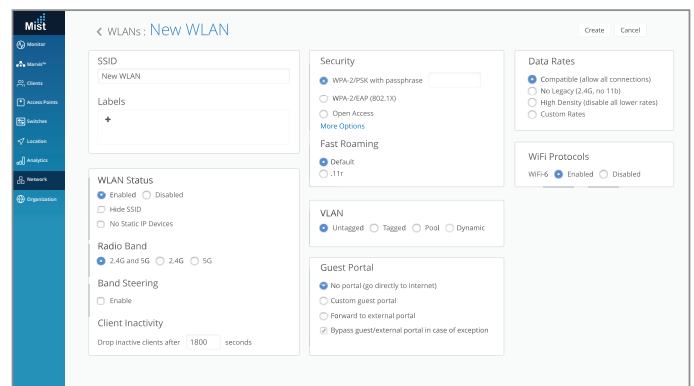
Mist

Monitor
Marvis™
Clients
Access Points
Switches
Location
Analytics
Network
Organization

< WLANs : New WLAN

Create Cancel

SSID
New WLAN

Labels
+

WLAN Status
Enabled Disabled
Hide SSID
No Static IP Devices

Radio Band
2.4G and 5G 2.4G 5G

Band Steering
Enable

Client Inactivity
Drop inactive clients after 1800 seconds

Security
WPA-2/PSK with passphrase
WPA-2/EAP (802.1X)
Open Access
More Options

Fast Roaming
Default
.11r

VLAN
Untagged Tagged Pool Dynamic

Guest Portal
No portal (go directly to internet)
Custom guest portal
Forward to external portal
Bypass guest/external portal in case of exception

Data Rates
Compatible (allow all connections)
No Legacy (2.4G, no 11b)
High Density (disable all lower rates)
Custom Rates

WiFi Protocols
WiFi-6 Enabled Disabled